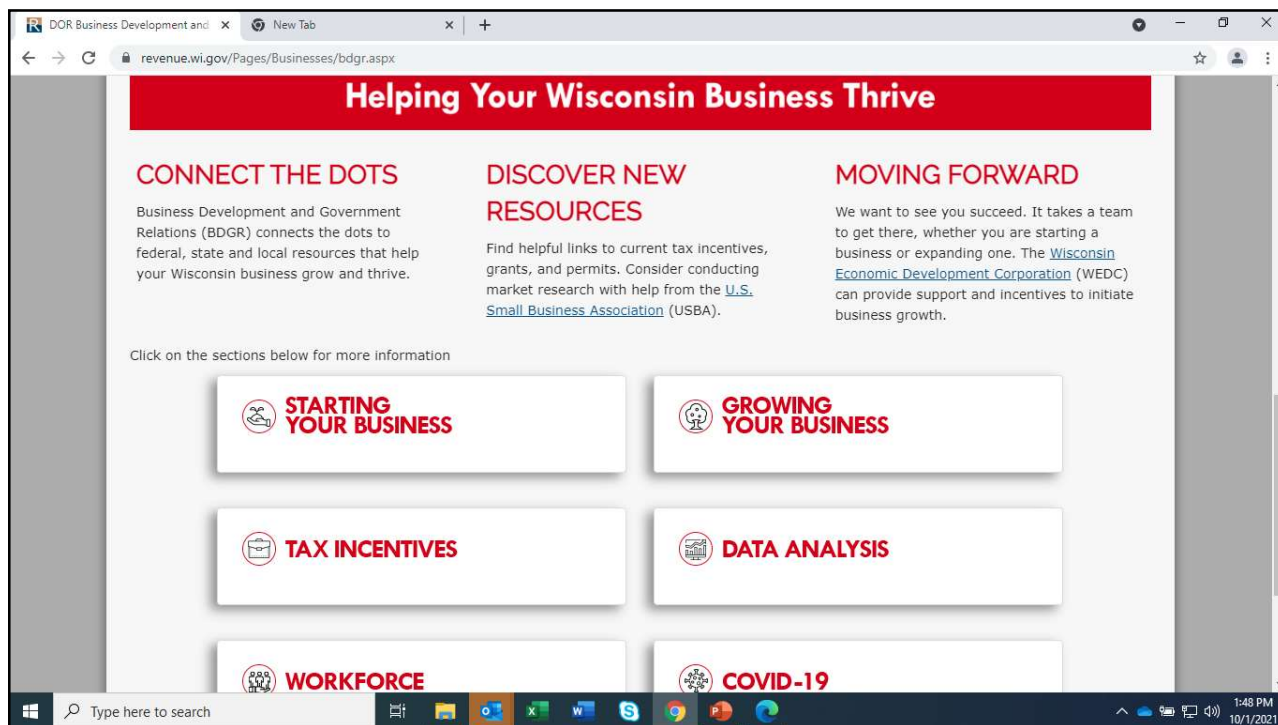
DOR Business Development and ×
New Tab ×
+
revenue.wi.gov/Pages/Businesses/bdgr.aspx

Helping Your Wisconsin Business Thrive

CONNECT THE DOTS

Business Development and Government Relations (BDGR) connects the dots to federal, state and local resources that help your Wisconsin business grow and thrive.

DISCOVER NEW RESOURCES

Find helpful links to current tax incentives, grants, and permits. Consider conducting market research with help from the U.S. Small Business Association (USBA).

MOVING FORWARD

We want to see you succeed. It takes a team to get there, whether you are starting a business or expanding one. The Wisconsin Economic Development Corporation (WEDC) can provide support and incentives to initiate business growth.

Click on the sections below for more information

STARTING YOUR BUSINESS

GROWING YOUR BUSINESS

TAX INCENTIVES

DATA ANALYSIS

WORKFORCE

COVID-19

Type here to search

1:48 PM
10/1/2021